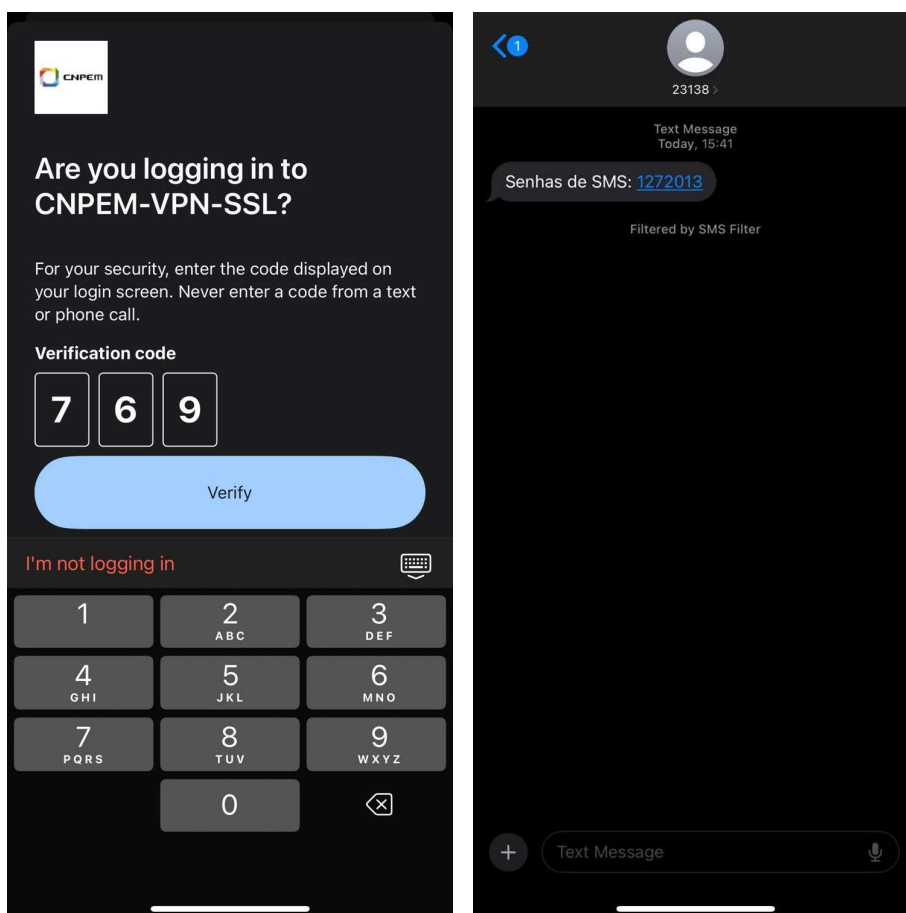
CNPEM

Are you logging in to CNPEM-VPN-SSL?

For your security, enter the code displayed on your login screen. Never enter a code from a text or phone call.

Verification code

7 6 9

Verify

I'm not logging in

1
2 ABC
3 DEF
4 GHI
5 JKL
6 MNO
7 PQRS
8 TUV
9 WXYZ
0

1

23138 >

Text Message
Today, 15:41

Senhas de SMS: 1272013

Filtered by SMS Filter

Text Message